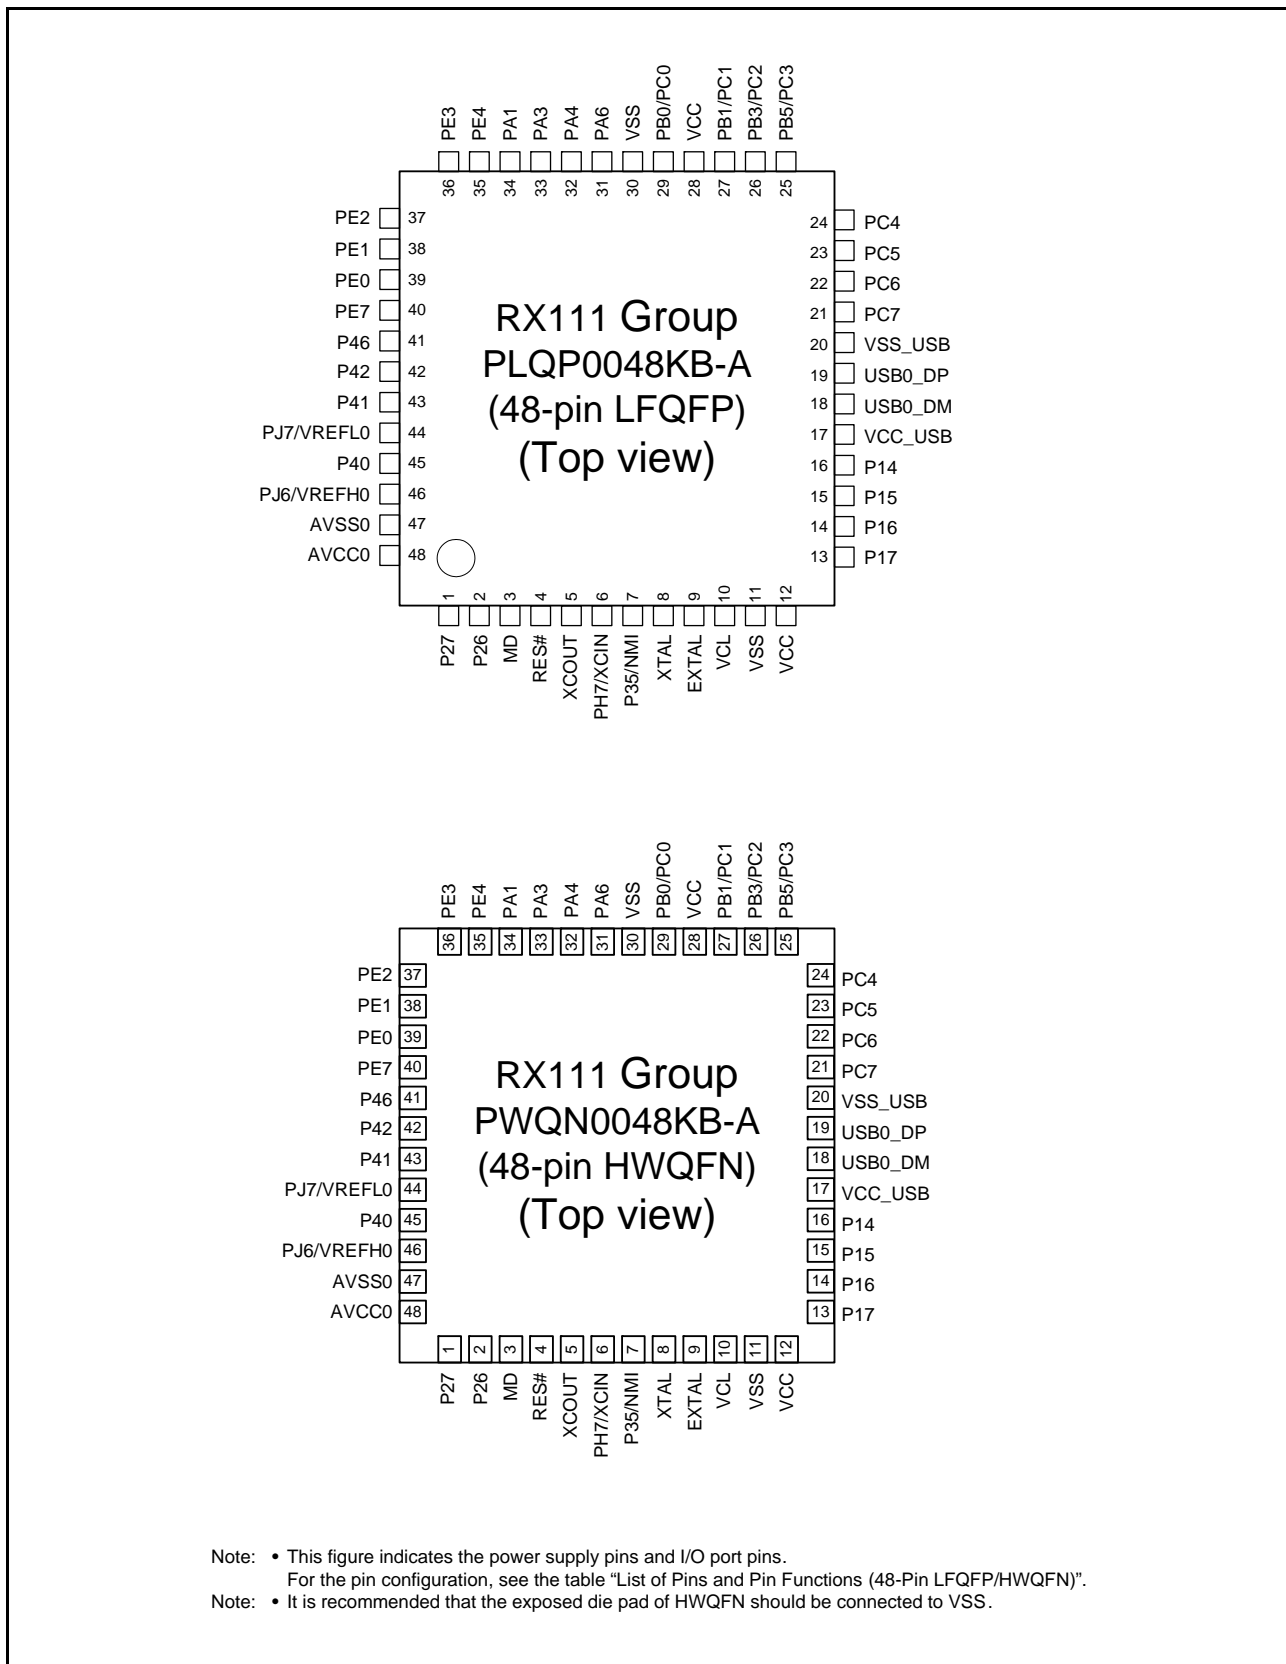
PE3 PE4 PA1 PA3 PA4 PA6 VSS PB0/PC0 VCC PB1/PC1 PB3/PC2 PB5/PC3

36 35 34 33 32 31 30 29 28 27 26 25

PE2 37
PE1 38
PE0 39
PE7 40
P46 41
P42 42
P41 43
PJ7/VREFL0 44
P40 45
PJ6/VREFH0 46
AVSS0 47
AVCC0 48

RX111 Group
PLQP0048KB-A
(48-pin LFQFP)
(Top view)

24 PC4
23 PC5
22 PC6
21 PC7
20 VSS_USB
19 USB0_DP
18 USB0_DM
17 VCC_USB
16 P14
15 P15
14 P16
13 P17

1 2 3 4 5 6 7 8 9 10 11 12

P27 P26 MD RES# XCOUT PH7/XCIN P35/NMI XTAL EXTAL VCL VSS VCC

PE3 PE4 PA1 PA3 PA4 PA6 VSS PB0/PC0 VCC PB1/PC1 PB3/PC2 PB5/PC3

36 35 34 33 32 31 30 29 28 27 26 25

PE2 37
PE1 38
PE0 39
PE7 40
P46 41
P42 42
P41 43
PJ7/VREFL0 44
P40 45
PJ6/VREFH0 46
AVSS0 47
AVCC0 48

RX111 Group
PWQN0048KB-A
(48-pin HWQFN)
(Top view)

24 PC4
23 PC5
22 PC6
21 PC7
20 VSS_USB
19 USB0_DP
18 USB0_DM
17 VCC_USB
16 P14
15 P15
14 P16
13 P17

1 2 3 4 5 6 7 8 9 10 11 12

P27 P26 MD RES# XCOUT PH7/XCIN P35/NMI XTAL EXTAL VCL VSS VCC

Note: • This figure indicates the power supply pins and I/O port pins.
For the pin configuration, see the table “List of Pins and Pin Functions (48-Pin LFQFP/HWQFN)”.
Note: • It is recommended that the exposed die pad of HWQFN should be connected to VSS.